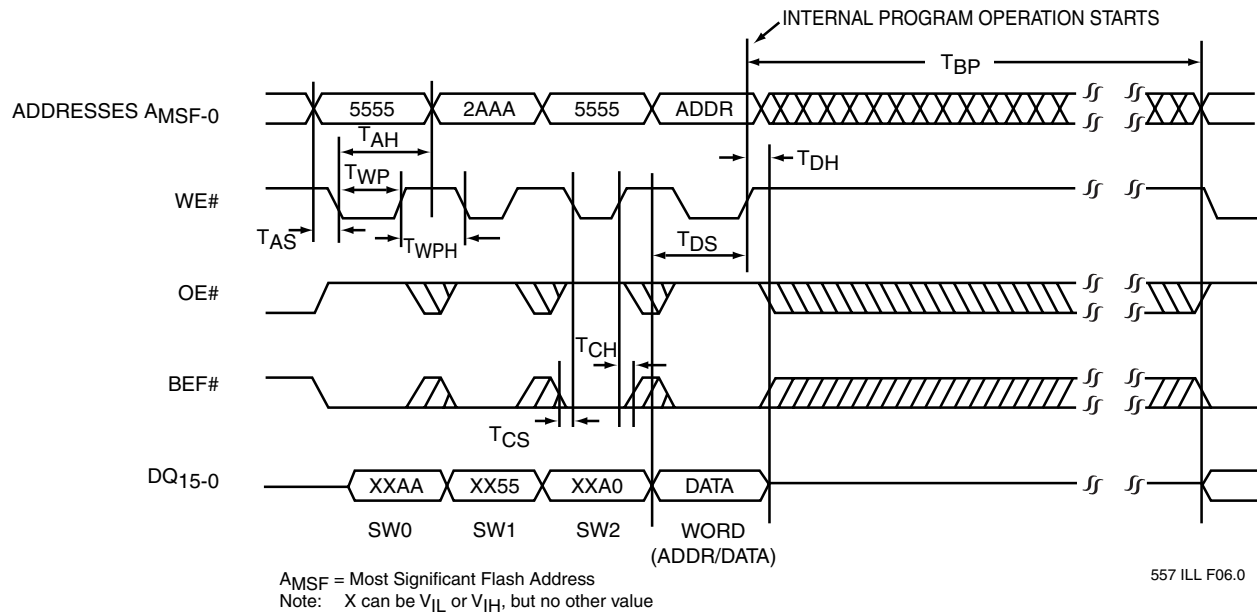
INTERNAL PROGRAM OPERATION STARTS

$T_{BP}$

ADDRESSES $A_{MSF-0}$

5555
2AAA
5555
ADDR

$T_{AH}$

$T_{DH}$

$T_{WP}$

WE#

$T_{AS}$

$T_{WPH}$

$T_{DS}$

OE#

$T_{CH}$

BEF#

$T_{CS}$

$DQ_{15-0}$

XXAA
XX55
XXA0
DATA

SW0
SW1
SW2
WORD (ADDR/DATA)

557 ILL F06.0

$A_{MSF}$ = Most Significant Flash Address
Note: X can be $V_{IL}$ or $V_{IH}$, but no other value